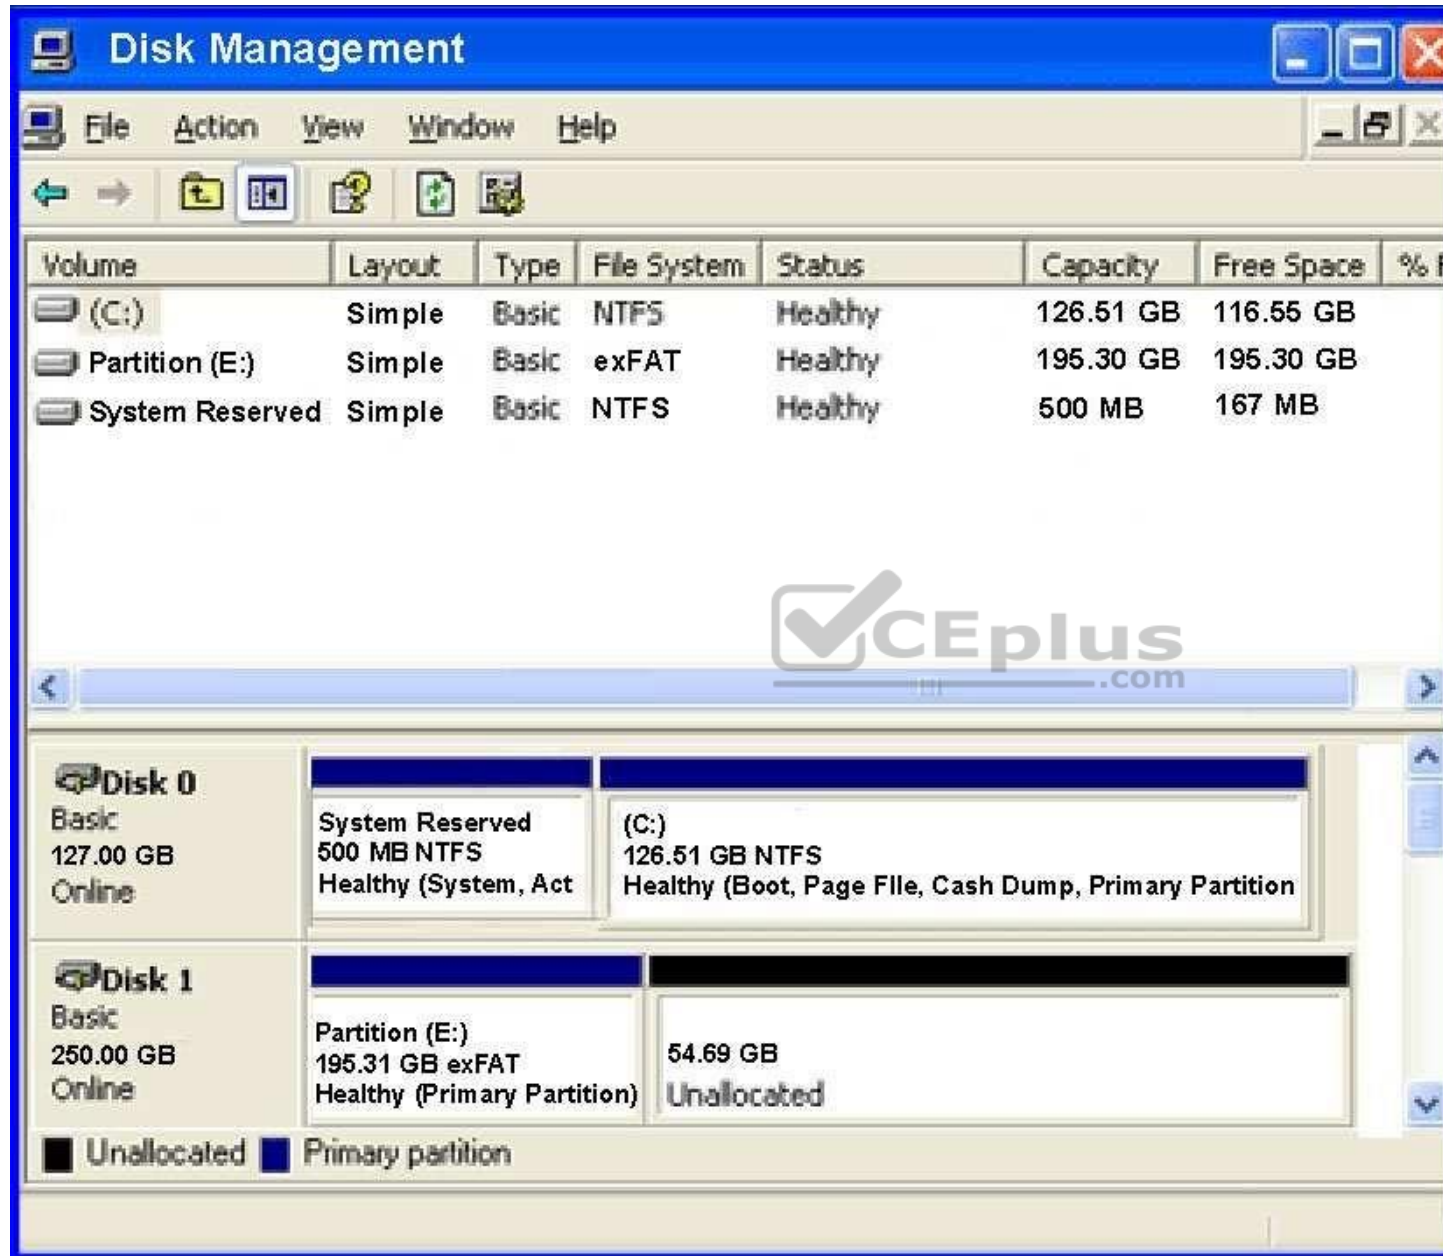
Disk Management

File Action View Window Help

| Volume | Layout | Type | File System | Status | Capacity | Free Space | % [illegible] |
|---|---|---|---|---|---|---|---|
| (C:) | Simple | Basic | NTFS | Healthy | 126.51 GB | 116.55 GB | |
| Partition (E:) | Simple | Basic | exFAT | Healthy | 195.30 GB | 195.30 GB | |
| System Reserved | Simple | Basic | NTFS | Healthy | 500 MB | 167 MB | |

VCEplus .com

Disk 0
Basic
127.00 GB
Online

System Reserved
500 MB NTFS
Healthy (System, Act

(C:)
126.51 GB NTFS
Healthy (Boot, Page FIle, Cash Dump, Primary Partition

Disk 1
Basic
250.00 GB
Online

Partition (E:)
195.31 GB exFAT
Healthy (Primary Partition)

54.69 GB
Unallocated

Unallocated Primary partition